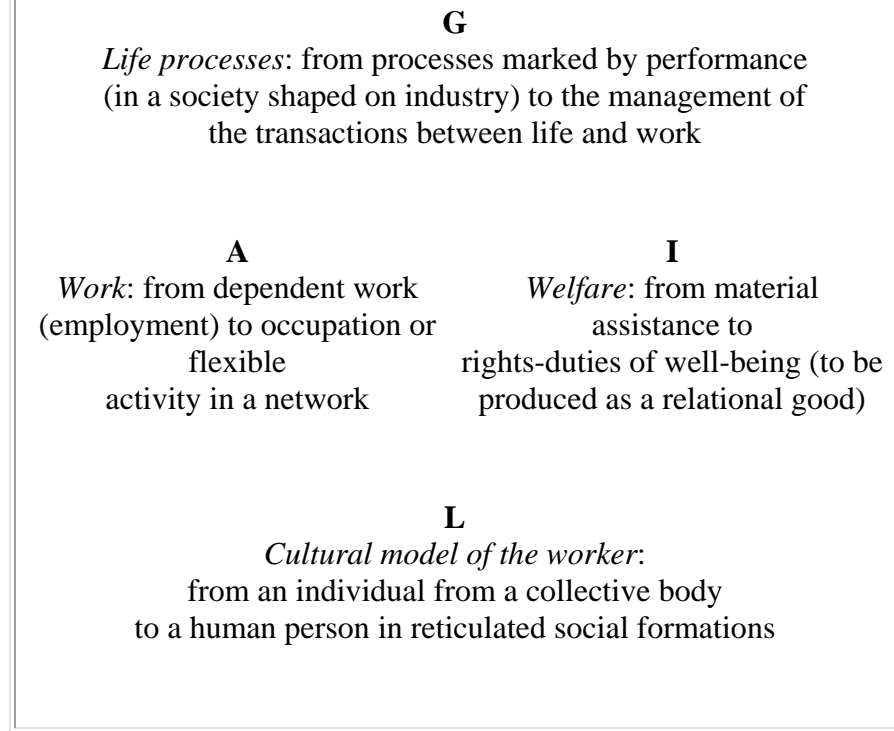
G

*Life processes*: from processes marked by performance (in a society shaped on industry) to the management of the transactions between life and work

A

*Work*: from dependent work (employment) to occupation or flexible activity in a network

I

*Welfare*: from material assistance to rights-duties of well-being (to be produced as a relational good)

L

*Cultural model of the worker*: from an individual from a collective body to a human person in reticulated social formations